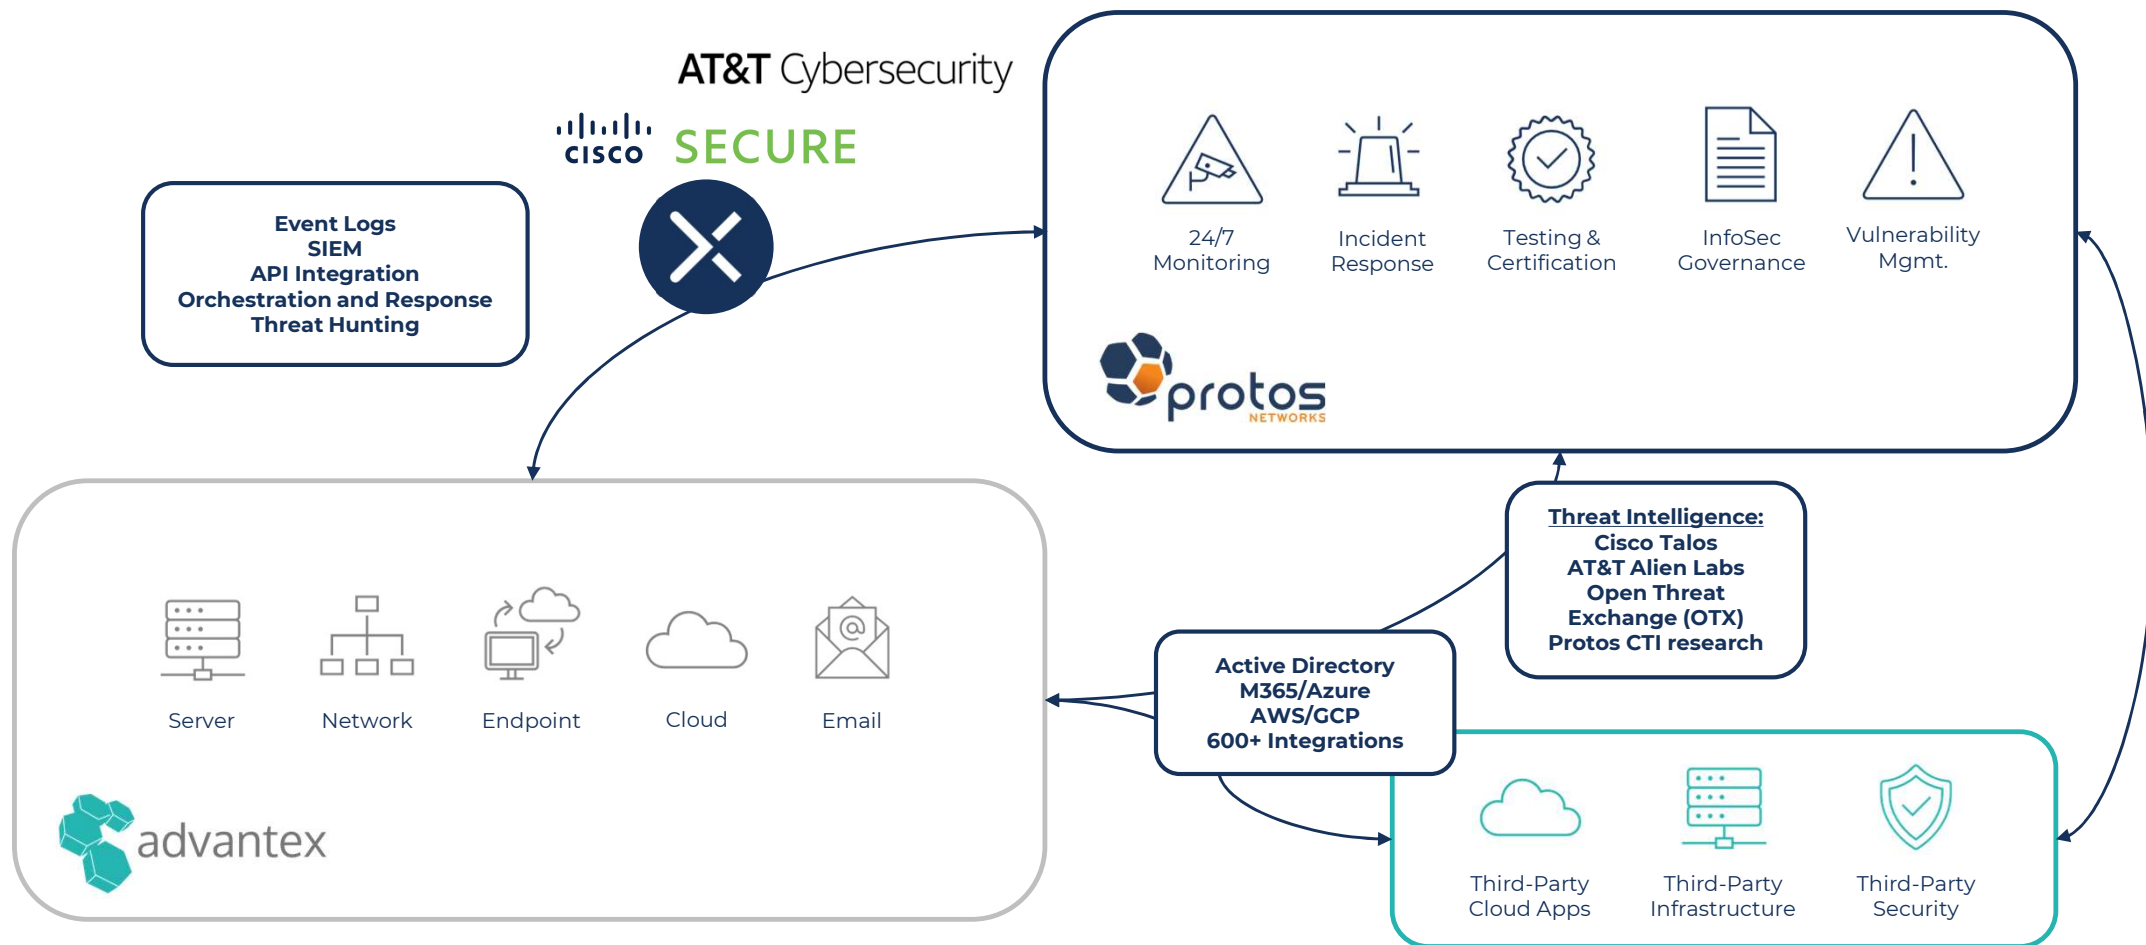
AT&T Cybersecurity

cisco SECURE

Event Logs
SIEM
API Integration
Orchestration and Response
Threat Hunting

24/7 Monitoring

Incident Response

Testing & Certification

InfoSec Governance

Vulnerability Mgmt.

protos NETWORKS

Threat Intelligence:
Cisco Talos
AT&T Alien Labs
Open Threat Exchange (OTX)
Protos CTI research

Server

Network

Endpoint

Cloud

Email

Active Directory
M365/Azure
AWS/GCP
600+ Integrations

advantex

Third-Party Cloud Apps

Third-Party Infrastructure

Third-Party Security